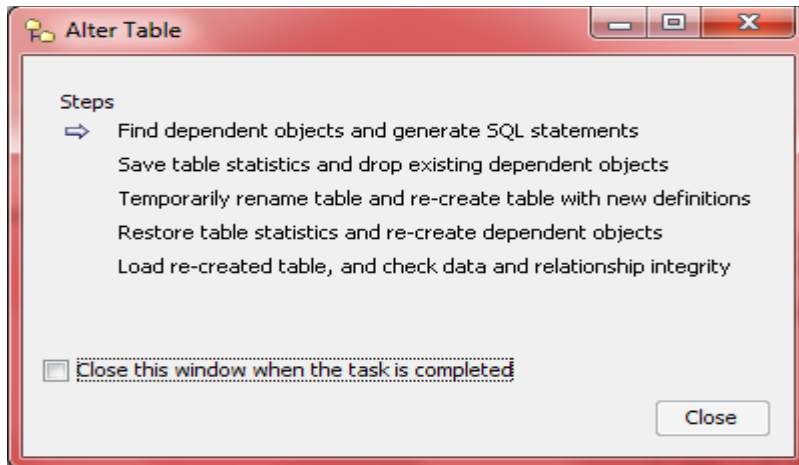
Alter Table

Steps

⇨ Find dependent objects and generate SQL statements

Save table statistics and drop existing dependent objects

Temporarily rename table and re-create table with new definitions

Restore table statistics and re-create dependent objects

Load re-created table, and check data and relationship integrity

Close this window when the task is completed

Close